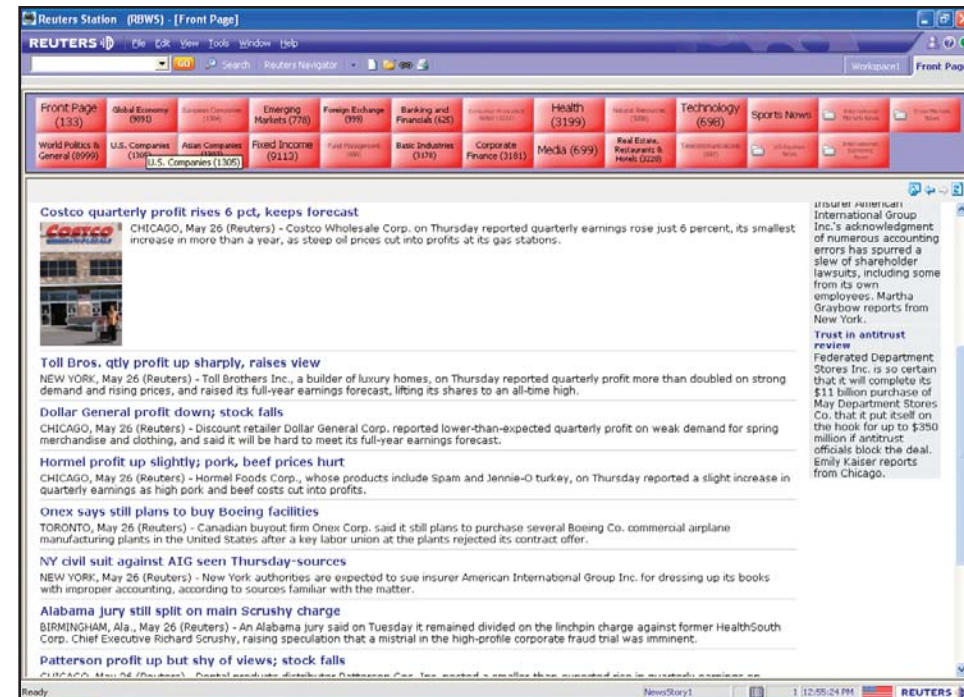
Reuters Station (RBWS) - [Front Page]

REUTERS File Edit View Tools Window Help

GO Search Reuters Navigator

Workspace1 Front Page

Front Page (133)
Global Economy (9093)
European Companies (1304)
Emerging Markets (778)
Foreign Exchange (999)
Banking and Financials (626)
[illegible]
Health (3199)
Natural Resources (5300)
Technology (698)
Sports News
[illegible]
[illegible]

World Politics & General (8999)
U.S. Companies (1305)
Asian Companies (1303)
Fixed Income (9113)
Fund Management (984)
Basic Industries (3178)
Corporate Finance (3181)
Media (699)
Real Estate, Restaurants & Hotels (3228)
Telecommunications (887)
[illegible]
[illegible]

U.S. Companies (1305)

Costco quarterly profit rises 6 pct, keeps forecast
CHICAGO, May 26 (Reuters) - Costco Wholesale Corp. on Thursday reported quarterly earnings rose just 6 percent, its smallest increase in more than a year, as steep oil prices cut into profits at its gas stations.

Toll Bros. qtly profit up sharply, raises view
NEW YORK, May 26 (Reuters) - Toll Brothers Inc., a builder of luxury homes, on Thursday reported quarterly profit more than doubled on strong demand and rising prices, and raised its full-year earnings forecast, lifting its shares to an all-time high.

Dollar General profit down; stock falls
CHICAGO, May 26 (Reuters) - Discount retailer Dollar General Corp. reported lower-than-expected quarterly profit on weak demand for spring merchandise and clothing, and said it will be hard to meet its full-year earnings forecast.

Hormel profit up slightly; pork, beef prices hurt
CHICAGO, May 26 (Reuters) - Hormel Foods Corp., whose products include Spam and Jennie-O turkey, on Thursday reported a slight increase in quarterly earnings as high pork and beef costs cut into profits.

Onex says still plans to buy Boeing facilities
TORONTO, May 26 (Reuters) - Canadian buyout firm Onex Corp. said it still plans to purchase several Boeing Co. commercial airplane manufacturing plants in the United States after a key labor union at the plants rejected its contract offer.

NY civil suit against AIG seen Thursday-sources
NEW YORK, May 26 (Reuters) - New York authorities are expected to sue insurer American International Group Inc. for dressing up its books with improper accounting, according to sources familiar with the matter.

Alabama jury still split on main Scrushy charge
BIRMINGHAM, Ala., May 26 (Reuters) - An Alabama jury said on Tuesday it remained divided on the linchpin charge against former HealthSouth Corp. Chief Executive Richard Scrushy, raising speculation that a mistrial in the high-profile corporate fraud trial was imminent.

Patterson profit up but shy of views; stock falls
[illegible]

insurer American International Group Inc.'s acknowledgment of numerous accounting errors has spurred a slew of shareholder lawsuits, including some from its own employees. Martha Graybow reports from New York.

Trust in antitrust review
Federated Department Stores Inc. is so certain that it will complete its $11 billion purchase of May Department Stores Co. that it put itself on the hook for up to $350 million if antitrust officials block the deal. Emily Kaiser reports from Chicago.

Ready NewsStory1 1 12:55:24 PM REUTERS